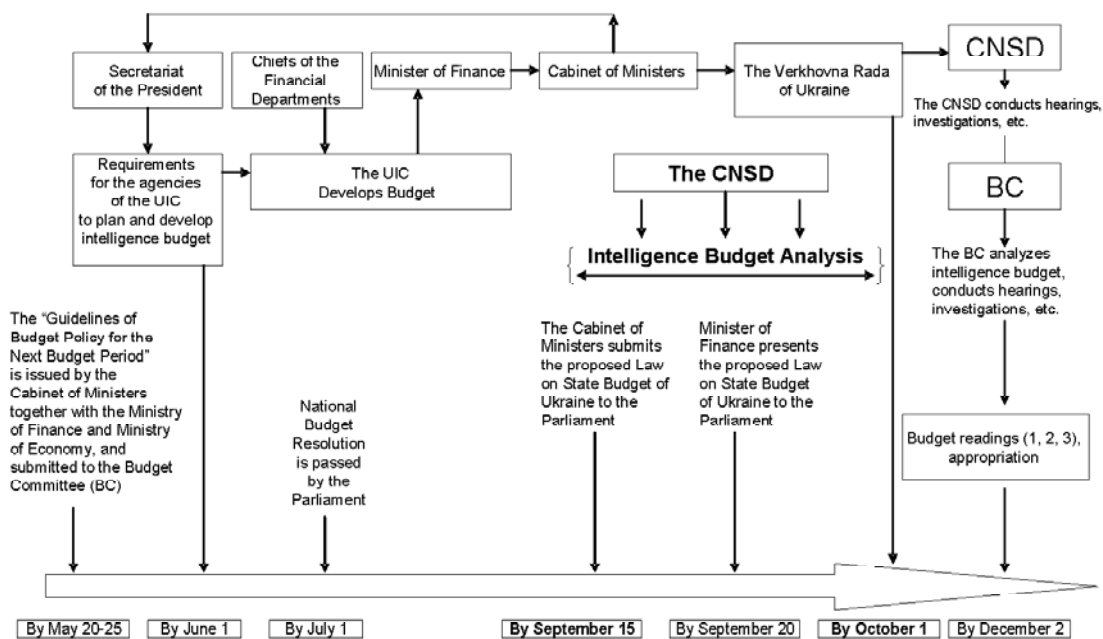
Secretariat of the President

Chiefs of the Financial Departments

Minister of Finance

Cabinet of Ministers

The Verkhovna Rada of Ukraine

CNSD

The CNSD conducts hearings, investigations, etc.

Requirements for the agencies of the UIC to plan and develop intelligence budget

The UIC Develops Budget

The CNSD

Intelligence Budget Analysis

BC

The BC analyzes intelligence budget, conducts hearings, investigations, etc.

The "Guidelines of Budget Policy for the Next Budget Period" is issued by the Cabinet of Ministers together with the Ministry of Finance and Ministry of Economy, and submitted to the Budget Committee (BC)

National Budget Resolution is passed by the Parliament

The Cabinet of Ministers submits the proposed Law on State Budget of Ukraine to the Parliament

Minister of Finance presents the proposed Law on State Budget of Ukraine to the Parliament

Budget readings (1, 2, 3), appropriation

By May 20-25

By June 1

By July 1

By September 15

By September 20

By October 1

By December 2